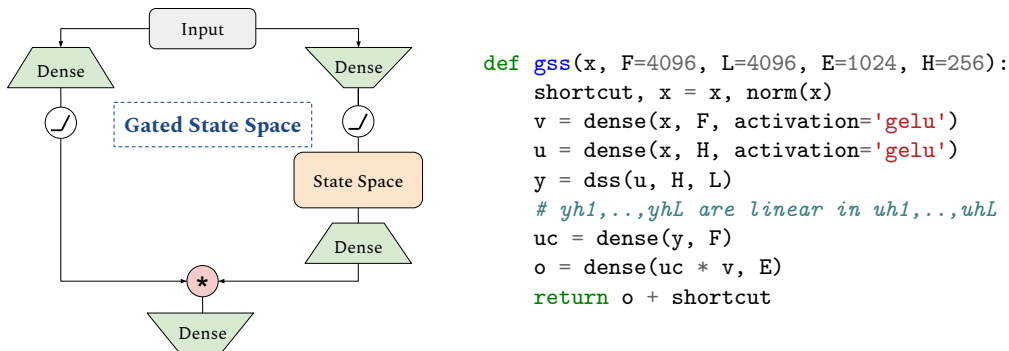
Input

Dense

Dense

Gated State Space

State Space

Dense

*

Dense

def gss(x, F=4096, L=4096, E=1024, H=256):
    shortcut, x = x, norm(x)
    v = dense(x, F, activation='gelu')
    u = dense(x, H, activation='gelu')
    y = dss(u, H, L)
    # yh1,..,yhL are linear in uh1,..,uhL
    uc = dense(y, F)
    o = dense(uc * v, E)
    return o + shortcut